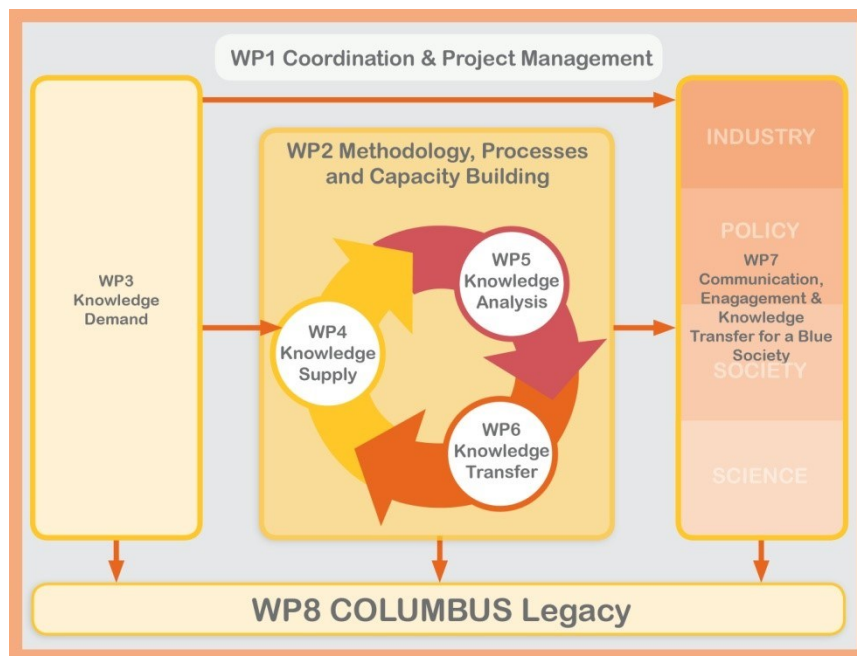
WP1 Coordination & Project Management

WP3 Knowledge Demand

WP2 Methodology, Processes and Capacity Building

WP5 Knowledge Analysis

WP4 Knowledge Supply

WP6 Knowledge Transfer

INDUSTRY

POLICY

WP7 Communication, Enagagement & Knowledge Transfer for a Blue Society

SOCIETY

SCIENCE

WP8 COLUMBUS Legacy